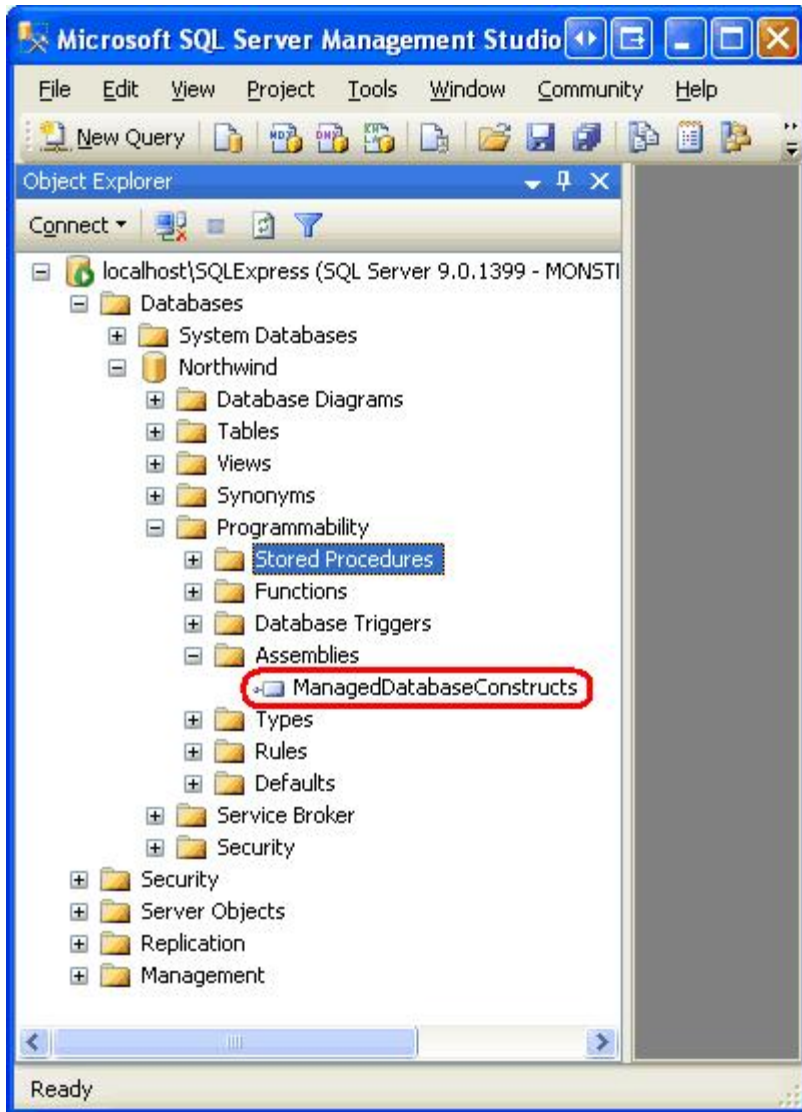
Microsoft SQL Server Management Studio

File Edit View Project Tools Window Community Help

New Query

Object Explorer

Connect

localhost\SQLExpress (SQL Server 9.0.1399 - MONSTI
Databases
System Databases
Northwind
Database Diagrams
Tables
Views
Synonyms
Programmability
Stored Procedures
Functions
Database Triggers
Assemblies
ManagedDatabaseConstructs
Types
Rules
Defaults
Service Broker
Security
Security
Server Objects
Replication
Management

Ready